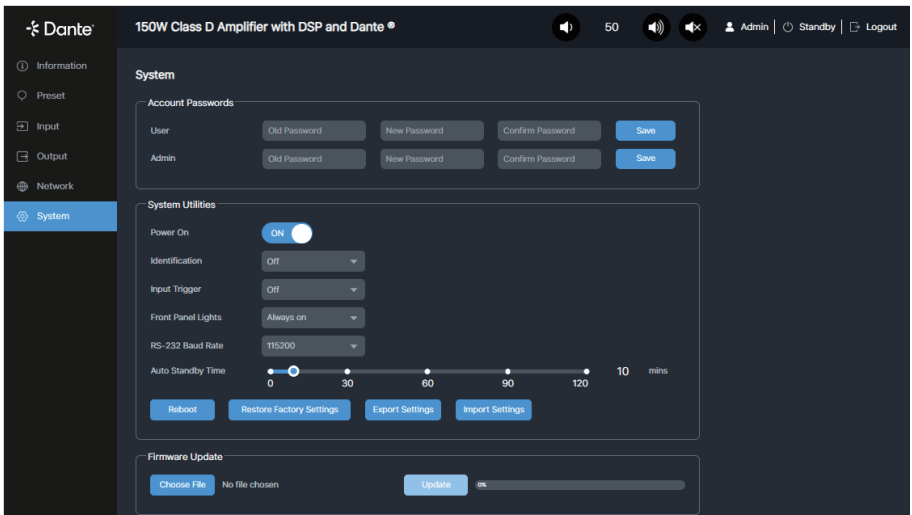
Dante

150W Class D Amplifier with DSP and Dante ®

50

Admin | Standby | Logout

Information
Preset
Input
Output
Network
System

System

Account Passwords

User Old Password New Password Confirm Password Save

Admin Old Password New Password Confirm Password Save

System Utilities

Power On ON

Identification Off

Input Trigger Off

Front Panel Lights Always on

RS-232 Baud Rate 115200

Auto Standby Time 0 30 60 90 120 10 mins

Reboot Restore Factory Settings Export Settings Import Settings

Firmware Update

Choose File No file chosen Update 0%